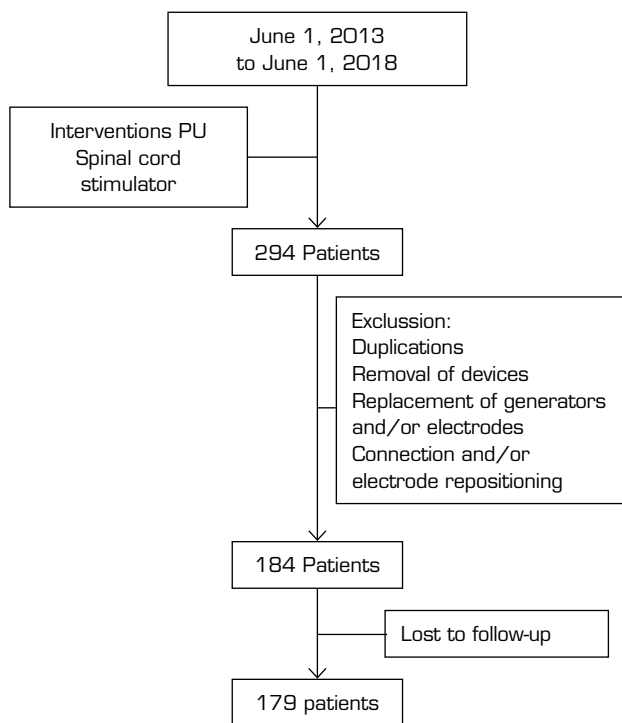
June 1, 2013
to June 1, 2018

Interventions PU
Spinal cord
stimulator

294 Patients

Exclussion:
Duplications
Removal of devices
Replacement of generators and/or electrodes
Connection and/or electrode repositioning

184 Patients

Lost to follow-up

179 patients